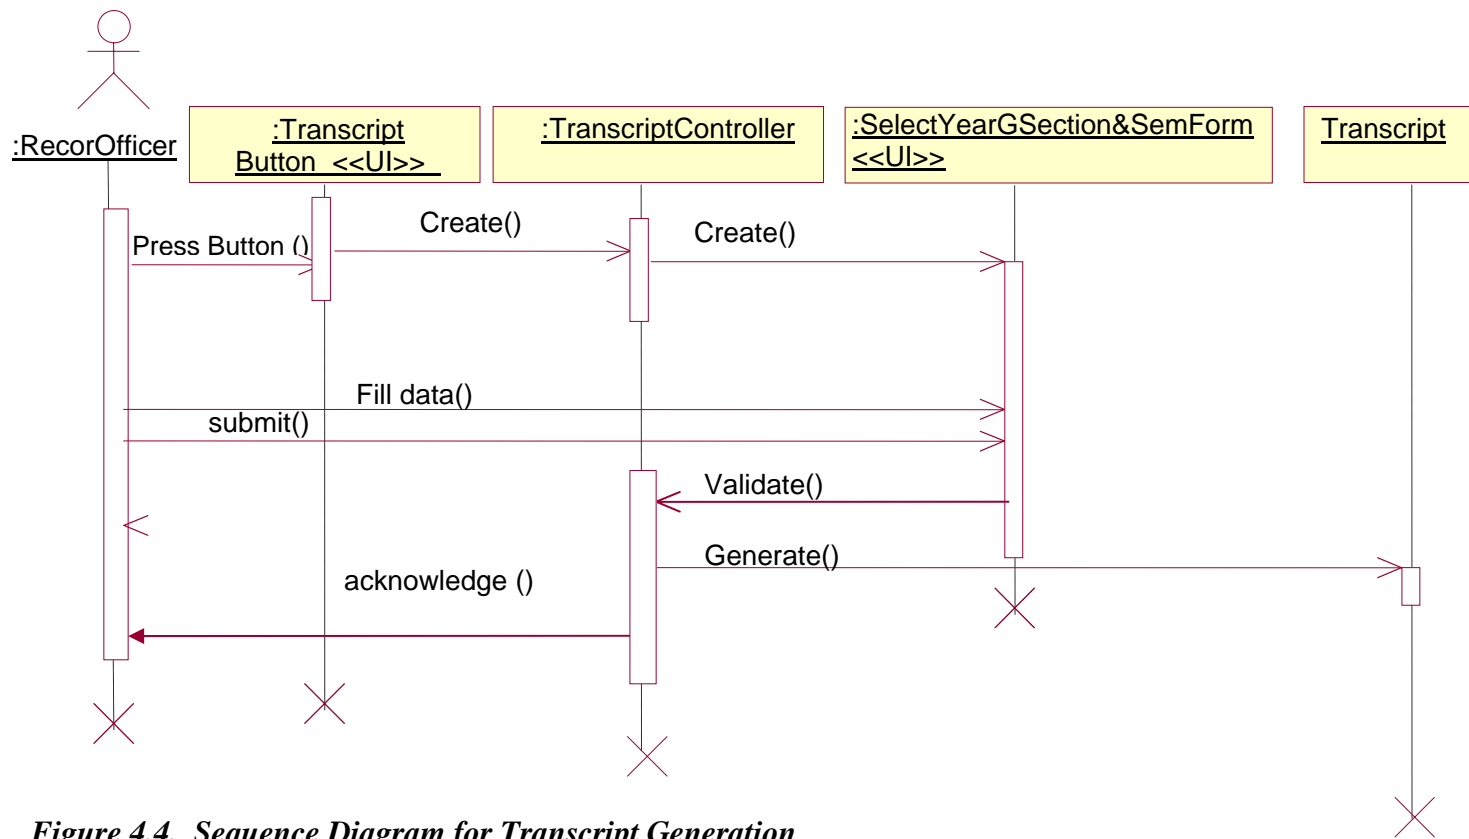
:RecorOfficer

:Transcript Button <<UI>>

:TranscriptController

:SelectYearGSection&SemForm <<UI>>

Transcript

Press Button ()

Create()

Create()

Fill data()

submit()

Validate()

Generate()

acknowledge ()

Figure 4.4. Sequence Diagram for Transcript Generation